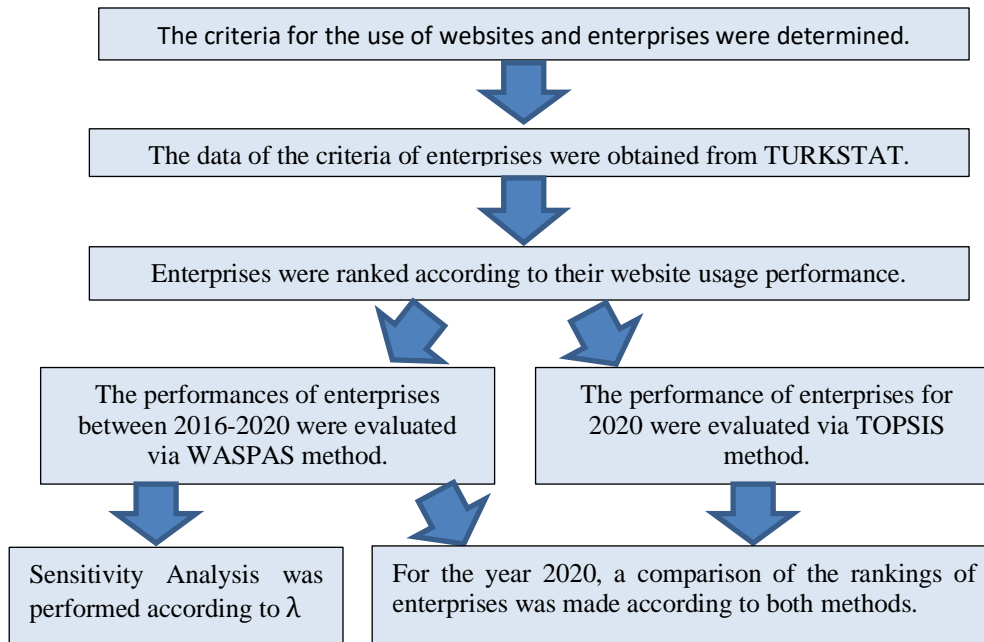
The criteria for the use of websites and enterprises were determined.

The data of the criteria of enterprises were obtained from TURKSTAT.

Enterprises were ranked according to their website usage performance.

The performances of enterprises between 2016-2020 were evaluated via WASPAS method.

The performance of enterprises for 2020 were evaluated via TOPSIS method.

Sensitivity Analysis was performed according to $\lambda$

For the year 2020, a comparison of the rankings of enterprises was made according to both methods.